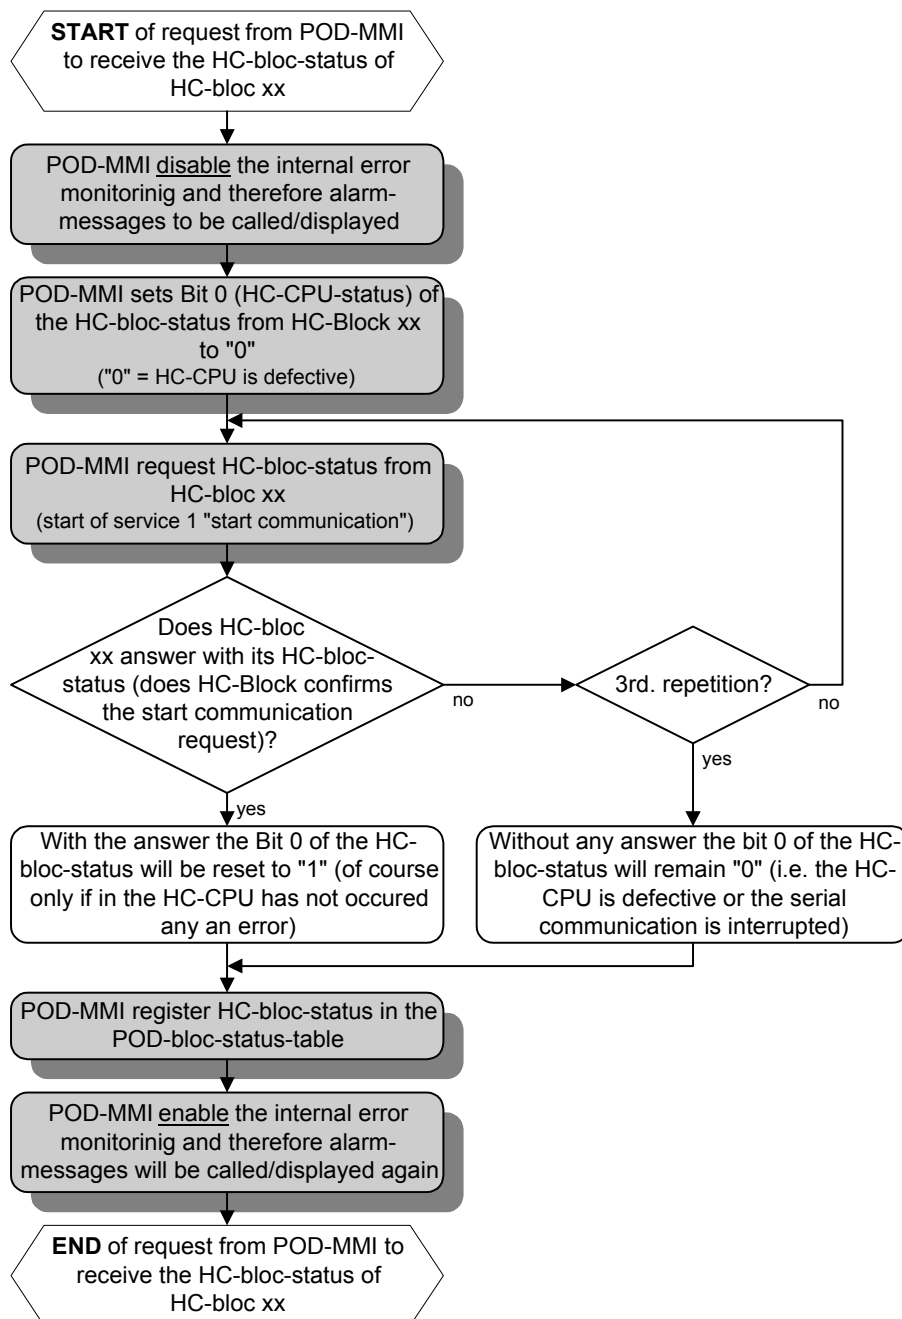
START of request from POD-MMI to receive the HC-bloc-status of HC-bloc xx

POD-MMI disable the internal error monitorinig and therefore alarm-messages to be called/displayed

POD-MMI sets Bit 0 (HC-CPU-status) of the HC-bloc-status from HC-Block xx to "0"
("0" = HC-CPU is defective)

POD-MMI request HC-bloc-status from HC-bloc xx
(start of service 1 "start communication")

Does HC-bloc xx answer with its HC-bloc-status (does HC-Block confirms the start communication request)?

no

3rd. repetition?

no

yes

yes

With the answer the Bit 0 of the HC-bloc-status will be reset to "1" (of course only if in the HC-CPU has not occured any an error)

Without any answer the bit 0 of the HC-bloc-status will remain "0" (i.e. the HC-CPU is defective or the serial communication is interrupted)

POD-MMI register HC-bloc-status in the POD-bloc-status-table

POD-MMI enable the internal error monitorinig and therefore alarm-messages will be called/displayed again

END of request from POD-MMI to receive the HC-bloc-status of HC-bloc xx